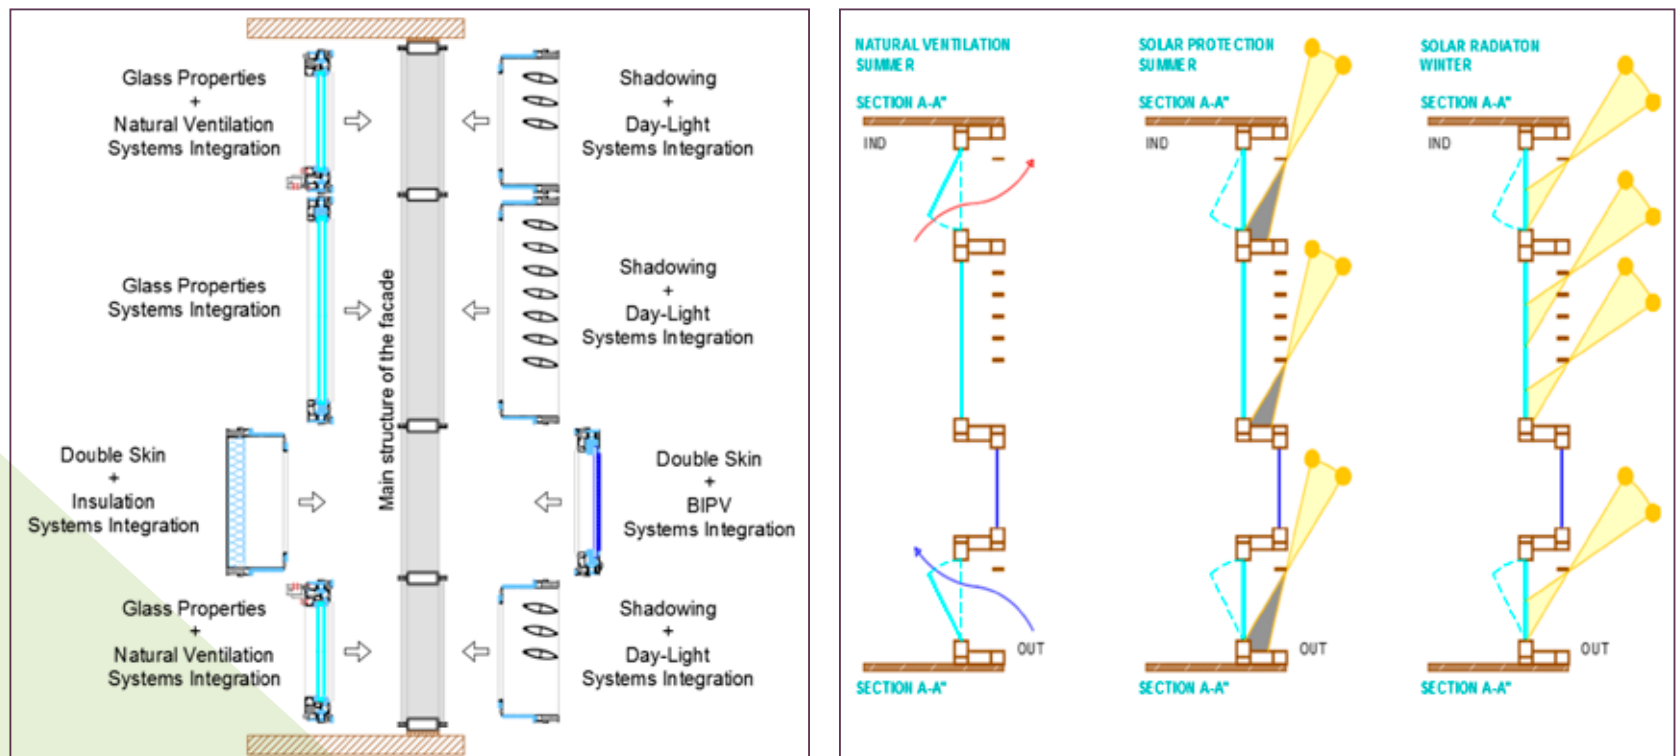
Glass Properties
+
Natural Ventilation
Systems Integration

Shadowing
+
Day-Light
Systems Integration

Glass Properties
Systems Integration

Main structure of the facade

Shadowing
+
Day-Light
Systems Integration

Double Skin
+
Insulation
Systems Integration

Double Skin
+
BIPV
Systems Integration

Glass Properties
+
Natural Ventilation
Systems Integration

Shadowing
+
Day-Light
Systems Integration

NATURAL VENTILATION
SUMMER
SECTION A-A"
IND
OUT
SECTION A-A"

SOLAR PROTECTION
SUMMER
SECTION A-A"
IND
OUT
SECTION A-A"

SOLAR RADIATON
WINTER
SECTION A-A"
IND
OUT
SECTION A-A"